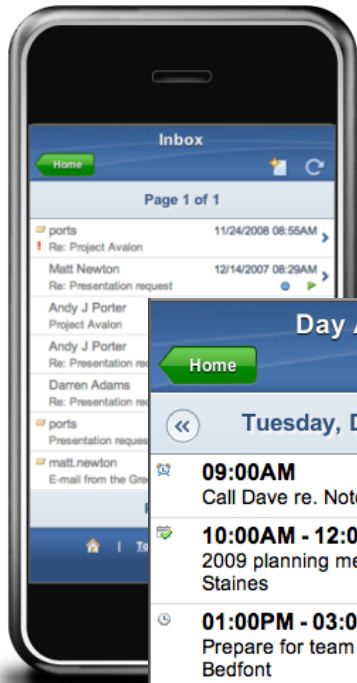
Inbox

Home

Page 1 of 1

ports
! Re: Project Avalon
11/24/2008 08:55AM

Matt Newton
Re: Presentation request
12/14/2007 08:29AM

Andy J Porter
Project Avalon

Andy J Porter
Re: Presentation re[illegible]

Darren Adams
Re: Presentation re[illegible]

ports
Presentation reques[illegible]

matt.newton
E-mail from the Gre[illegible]

Day A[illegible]

Home

«

Tuesday, D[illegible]

09:00AM
Call Dave re. Not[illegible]

10:00AM - 12:0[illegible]
2009 planning me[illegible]
Staines

01:00PM - 03:0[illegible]
Prepare for team
Bedfont